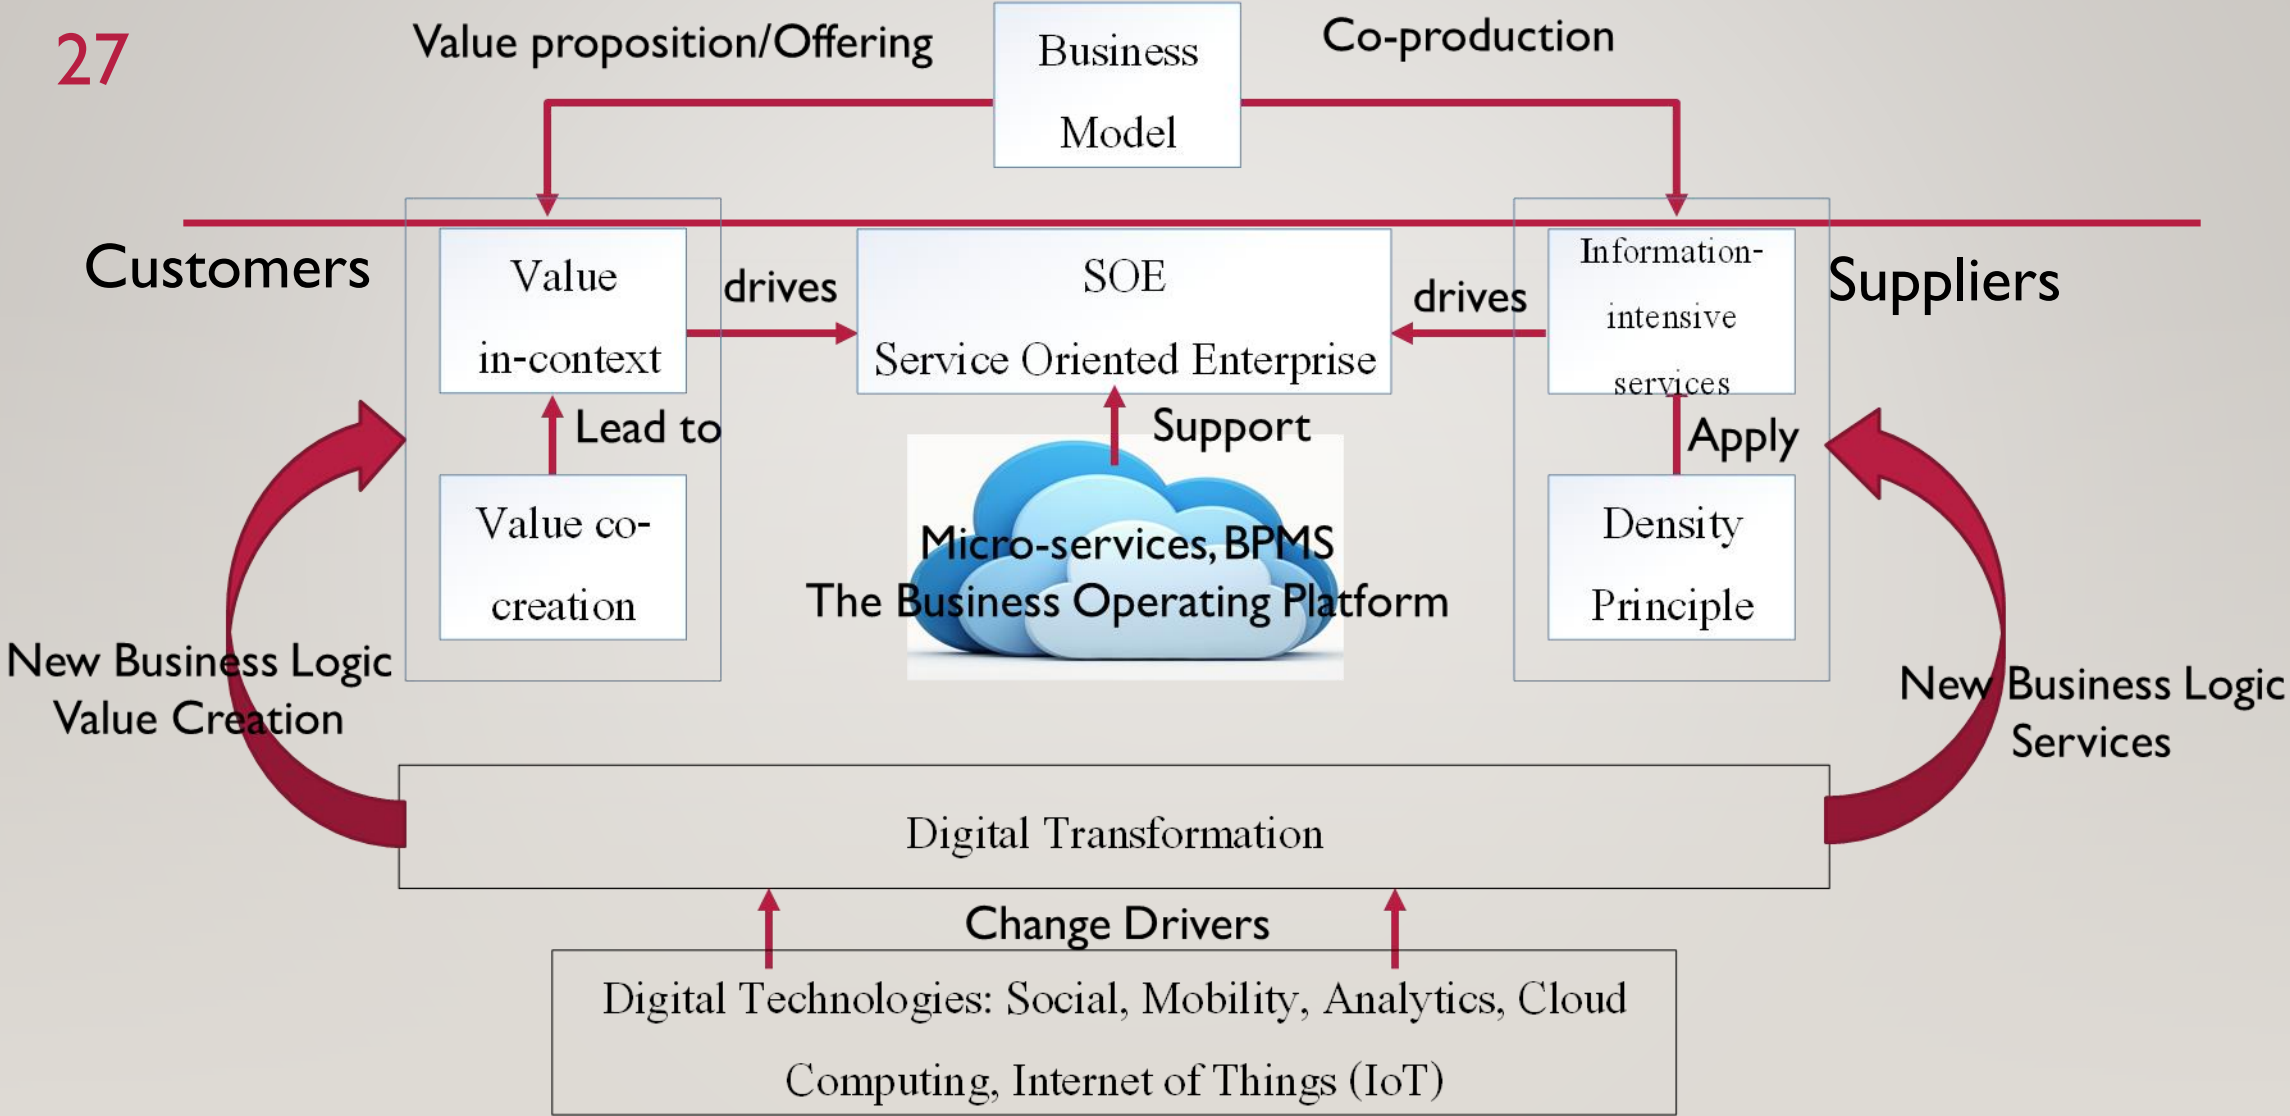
27

Value proposition/Offering

Business Model

Co-production

Customers

Value in-context

drives

SOE
Service Oriented Enterprise

drives

Information-intensive services

Suppliers

Lead to

Support

Apply

Value co-creation

Micro-services, BPMS
The Business Operating Platform

Density Principle

New Business Logic
Value Creation

New Business Logic
Services

Digital Transformation

Change Drivers

Digital Technologies: Social, Mobility, Analytics, Cloud Computing, Internet of Things (IoT)